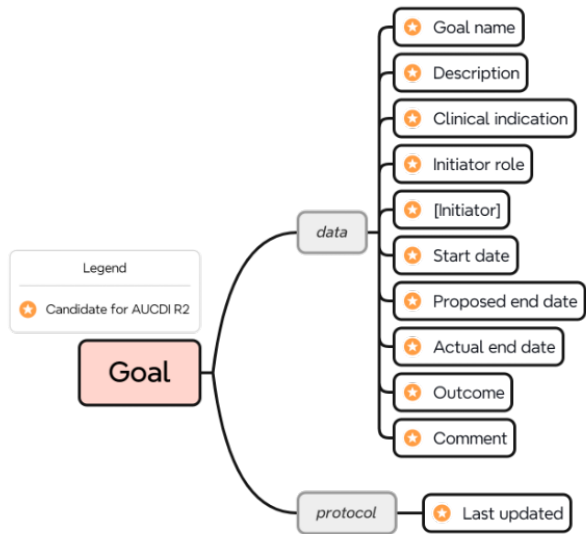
Legend

Candidate for AUCDI R2

Goal

data

Goal name

Description

Clinical indication

Initiator role

[Initiator]

Start date

Proposed end date

Actual end date

Outcome

Comment

protocol

Last updated